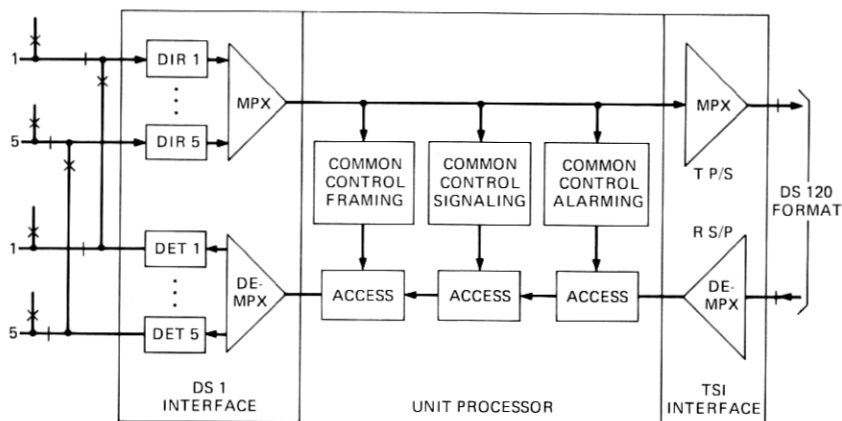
1
5
1
5

DIR 1
DIR 5
MPX
DET 1
DET 5
DE-MPX

COMMON CONTROL FRAMING
COMMON CONTROL SIGNALING
COMMON CONTROL ALARMING
ACCESS
ACCESS
ACCESS

MPX
T P/S
R S/P
DE-MPX

DS 120 FORMAT

DS 1 INTERFACE
UNIT PROCESSOR
TSI INTERFACE